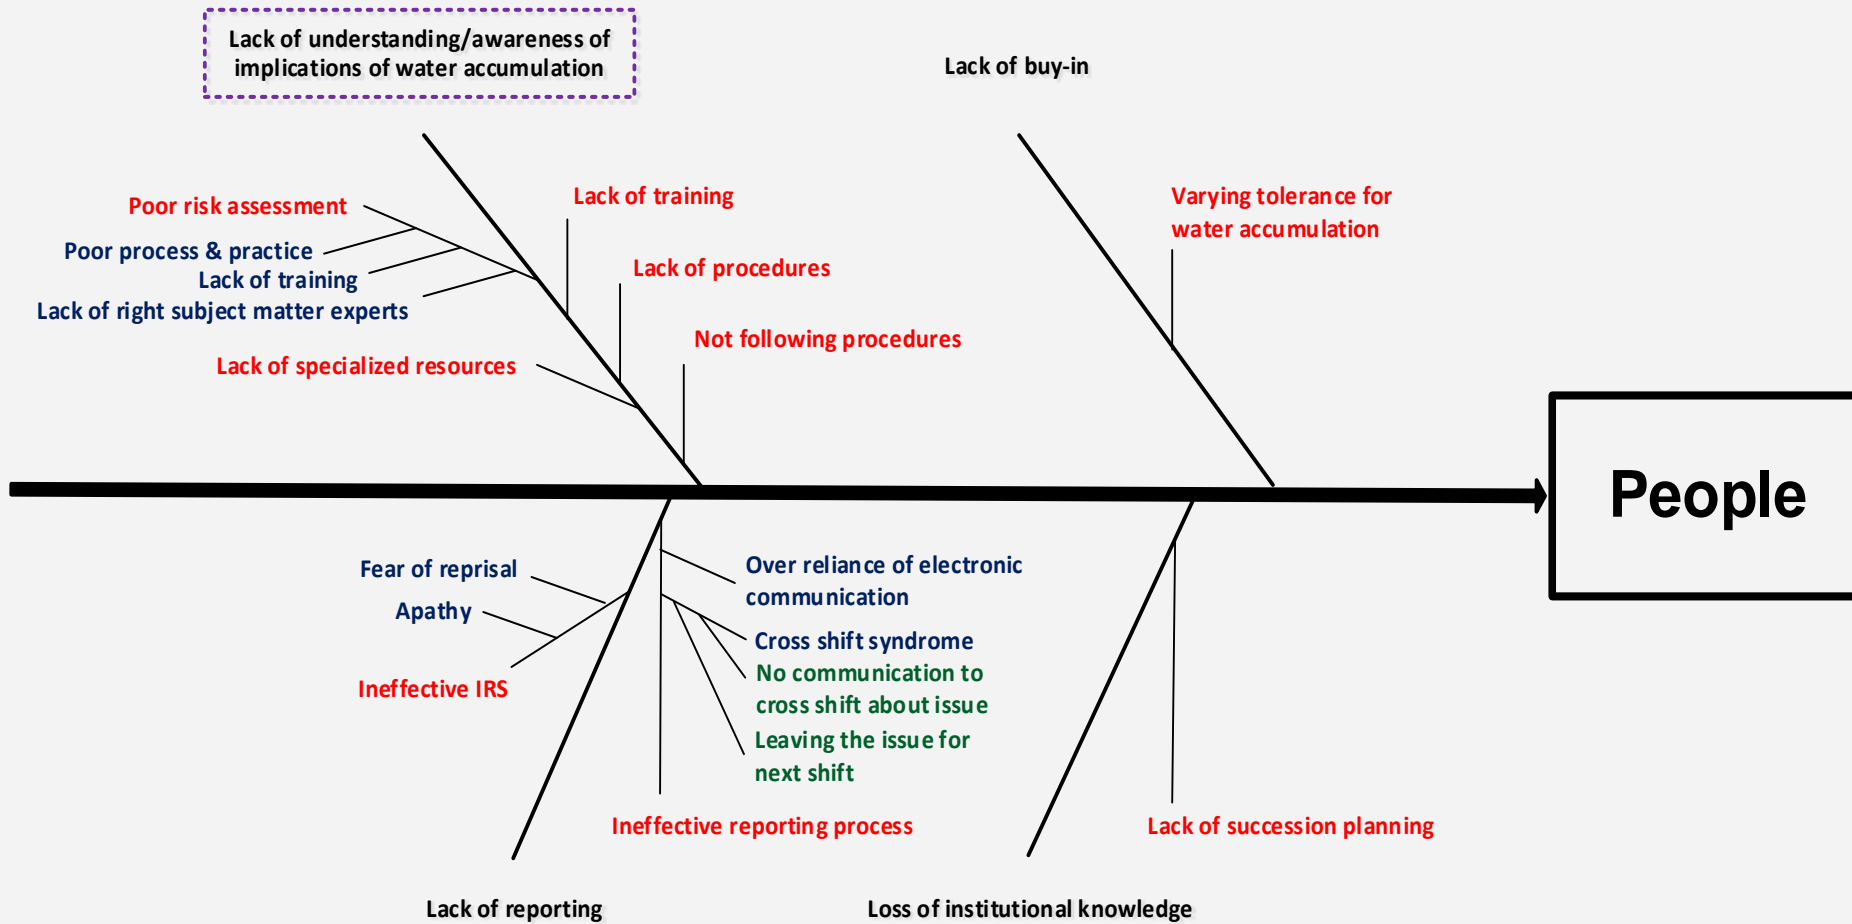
Lack of understanding/awareness of implications of water accumulation

Lack of buy-in

Poor risk assessment
Poor process & practice
Lack of training
Lack of right subject matter experts
Lack of specialized resources

Lack of training
Lack of procedures
Not following procedures

Varying tolerance for water accumulation

People

Fear of reprisal
Apathy
Ineffective IRS

Over reliance of electronic communication
Cross shift syndrome
No communication to cross shift about issue
Leaving the issue for next shift

Ineffective reporting process

Lack of succession planning

Lack of reporting

Loss of institutional knowledge